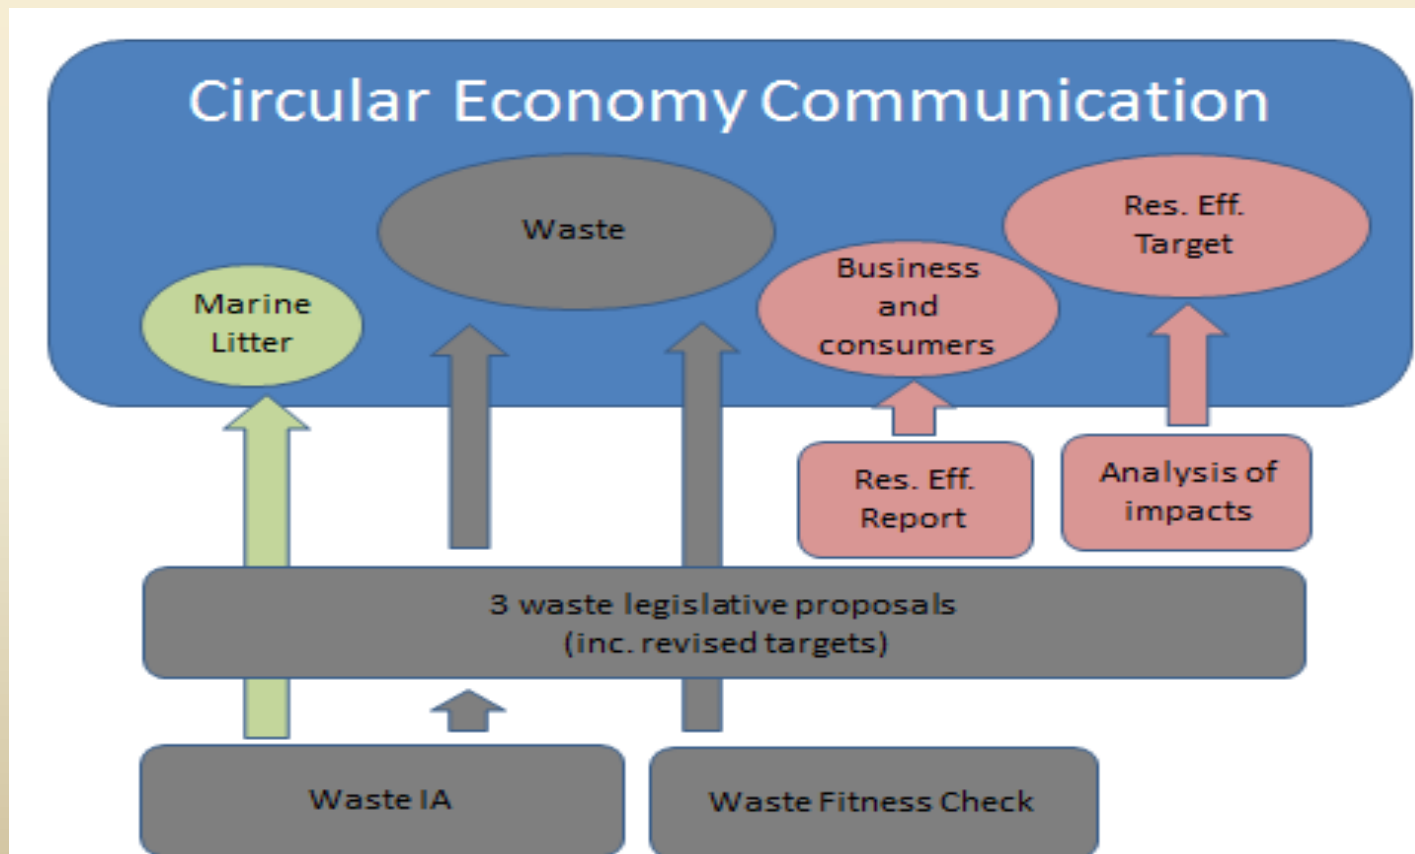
Circular Economy Communication

Waste

Res. Eff. Target

Marine Litter

Business and consumers

Res. Eff. Report

Analysis of impacts

3 waste legislative proposals (inc. revised targets)

Waste IA

Waste Fitness Check